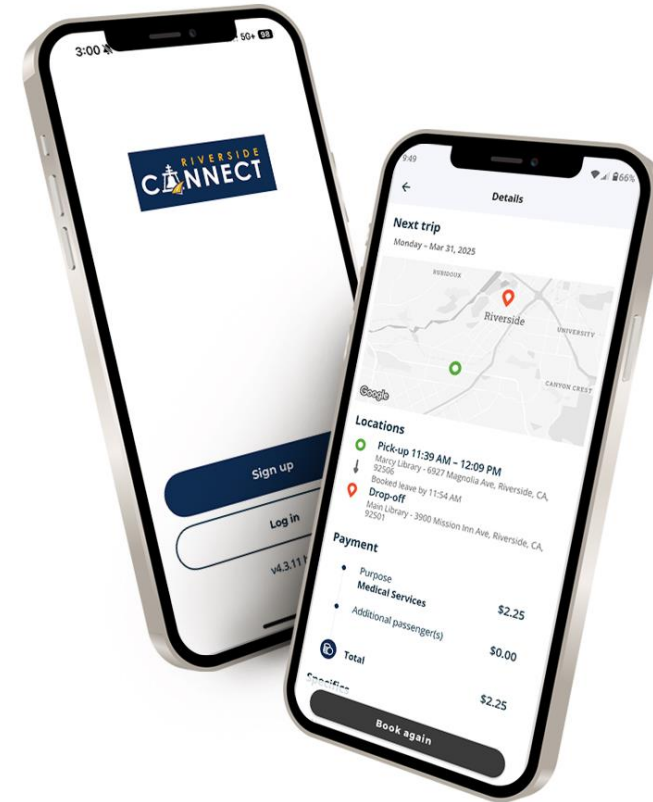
3:00

5G+ 98

RIVERSIDE
CONNECT

Sign up

Log in

v4.3.11

9:49

66%

Details

Next trip

Monday – Mar 31, 2025

RUBIDOUX

Riverside

UNIVERSITY

CANYON CREST

Google

Locations

Pick-up 11:39 AM – 12:09 PM

Marcy Library - 6927 Magnolia Ave, Riverside, CA, 92506

Booked leave by 11:54 AM

Drop-off

Main Library - 3900 Mission Inn Ave, Riverside, CA, 92501

Payment

Purpose

Medical Services

$2.25

Additional passenger(s)

$0.00

Total

$2.25

Specifics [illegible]

Book again